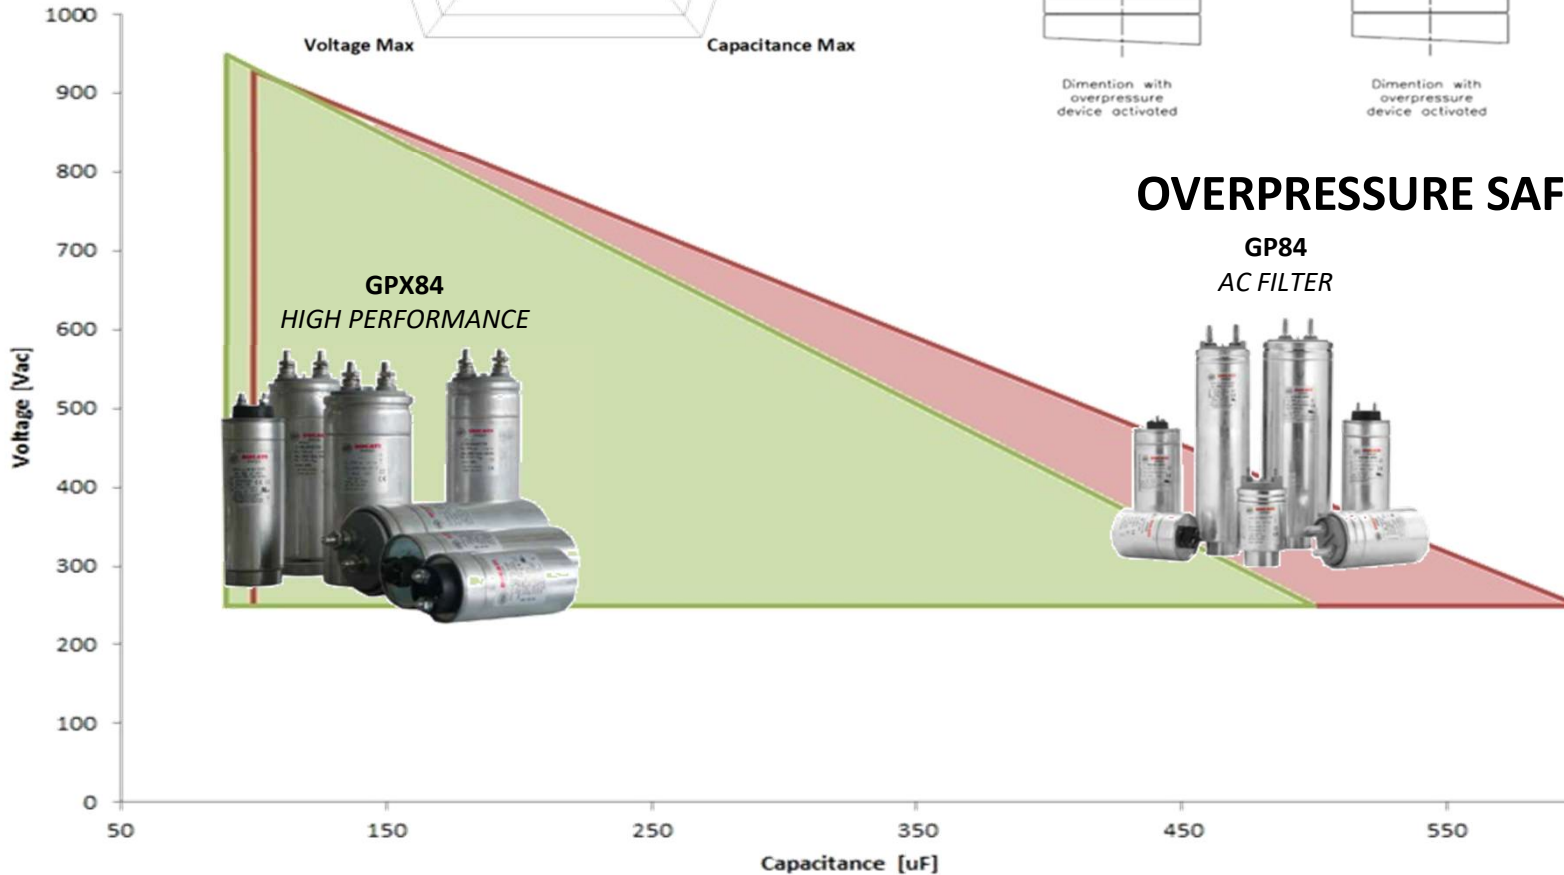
1000

Voltage Max

Capacitance Max

Dimention with overpressure device activated

Dimention with overpressure device activated

900

800

OVERPRESSURE SAF

700

GP84
AC FILTER

GPX84
HIGH PERFORMANCE

600

500

400

300

200

100

0

Voltage [Vac]

50

150

250

350

450

550

Capacitance [uF]